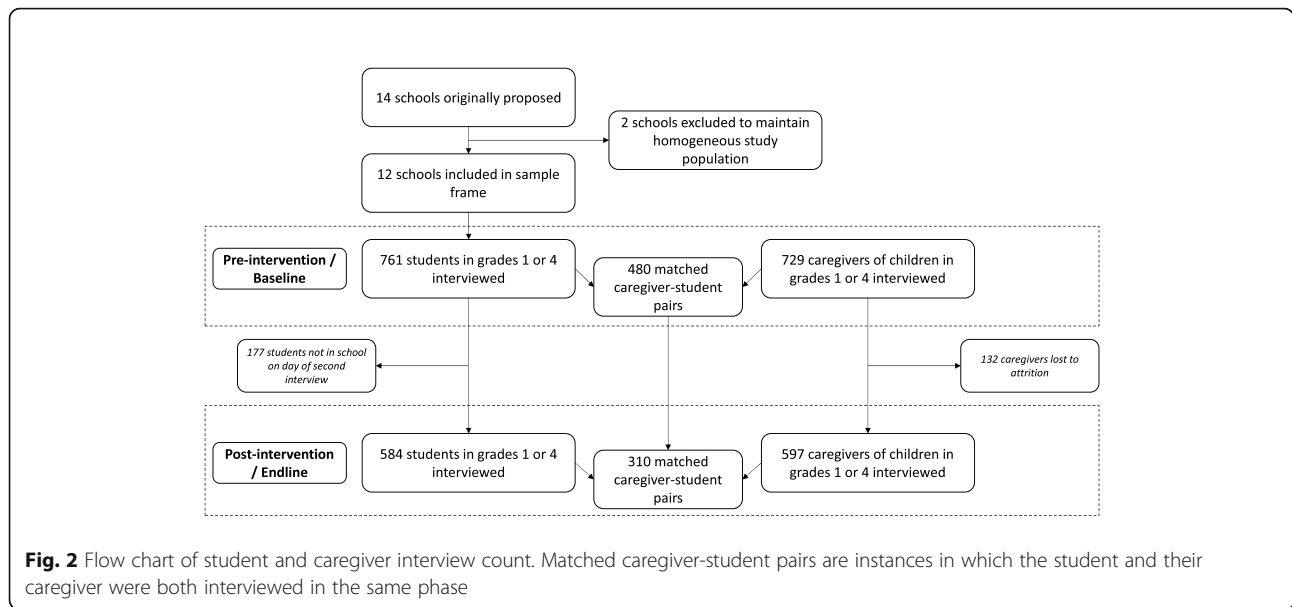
14 schools originally proposed

2 schools excluded to maintain homogeneous study population

12 schools included in sample frame

Pre-intervention / Baseline

761 students in grades 1 or 4 interviewed

480 matched caregiver-student pairs

729 caregivers of children in grades 1 or 4 interviewed

177 students not in school on day of second interview

132 caregivers lost to attrition

Post-intervention / Endline

584 students in grades 1 or 4 interviewed

310 matched caregiver-student pairs

597 caregivers of children in grades 1 or 4 interviewed

Fig. 2 Flow chart of student and caregiver interview count. Matched caregiver-student pairs are instances in which the student and their caregiver were both interviewed in the same phase